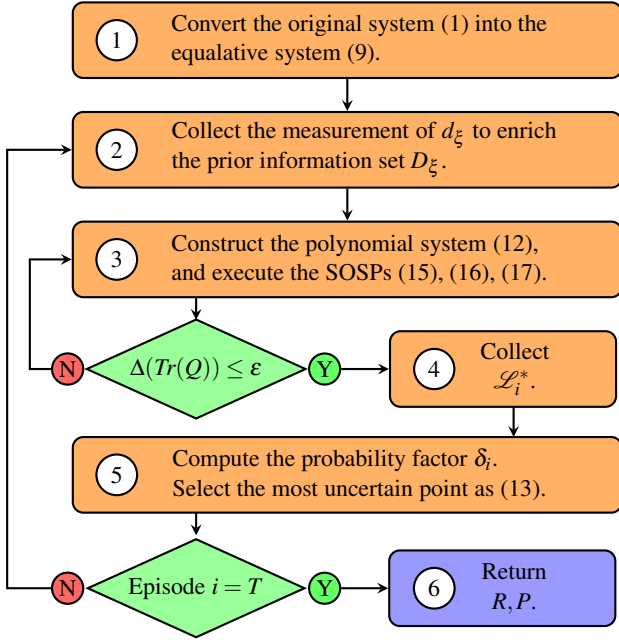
1 Convert the original system (1) into the equalative system (9).

2 Collect the measurement of $d_\xi$ to enrich the prior information set $D_\xi$.

3 Construct the polynomial system (12), and execute the SOSPs (15), (16), (17).

N $\Delta(Tr(Q)) \leq \varepsilon$ Y

4 Collect $\mathscr{L}_i^*$.

5 Compute the probability factor $\delta_i$. Select the most uncertain point as (13).

N Episode $i = T$ Y

6 Return $R, P$.